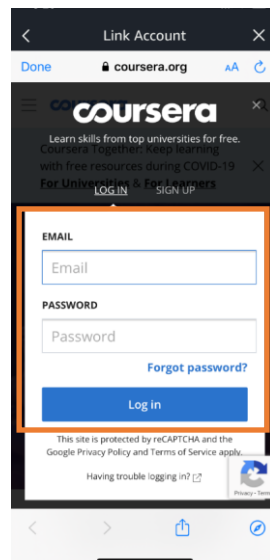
Link Account

Done coursera.org AA

coursera

Learn skills from top universities for free.

Coursera Together: Keep learning with free resources during COVID-19 For Universities & For Learners

LOG IN SIGN UP

EMAIL

Email

PASSWORD

Password

Forgot password?

Log in

This site is protected by reCAPTCHA and the Google Privacy Policy and Terms of Service apply.

Having trouble logging in?

Privacy - Terms